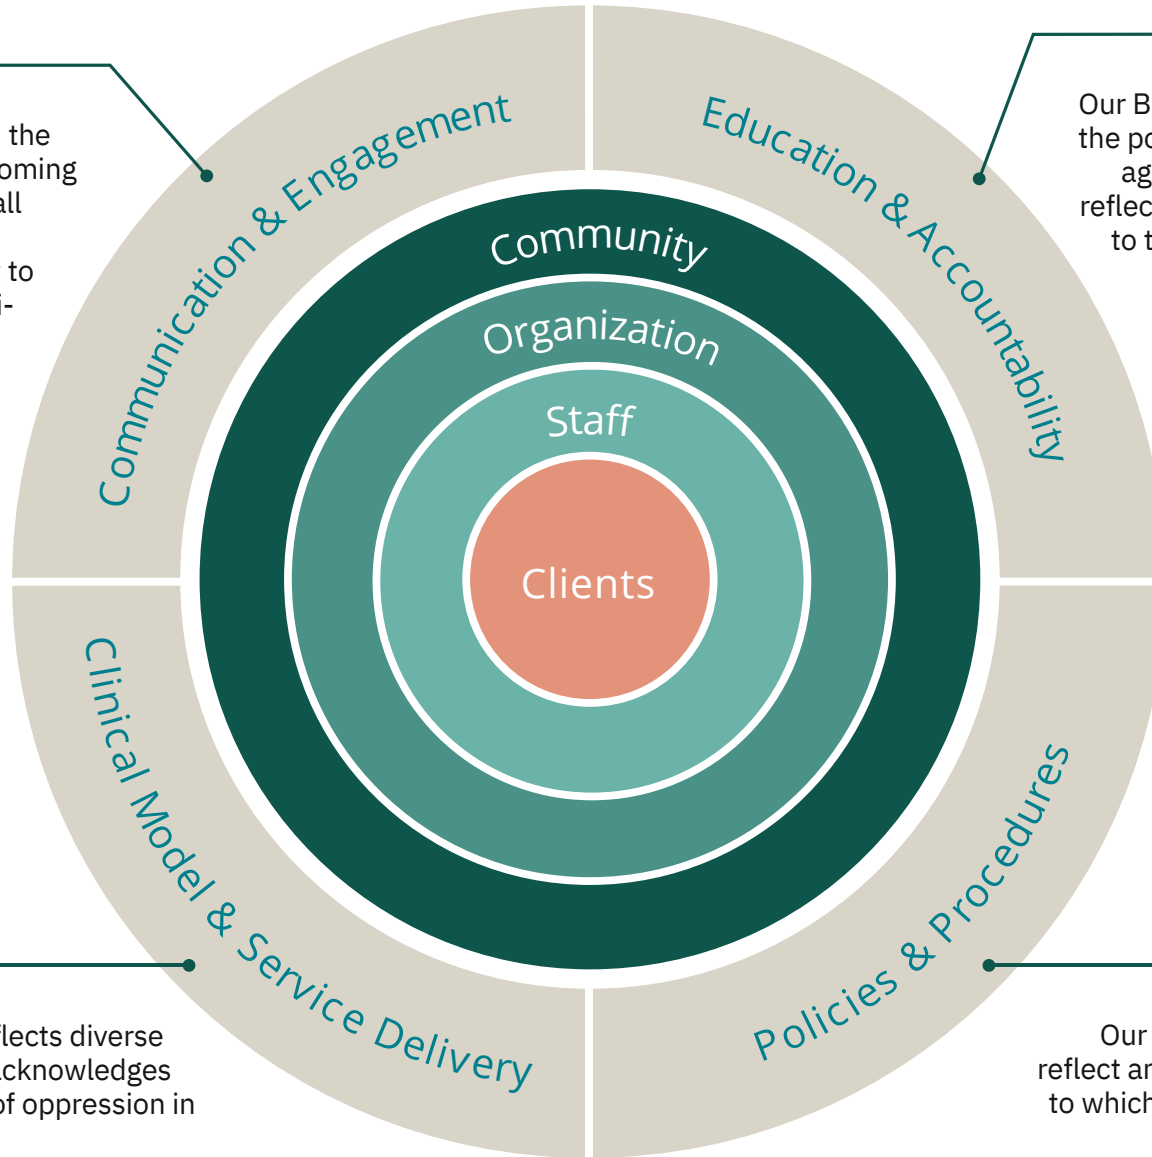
the
oming
all

to
i-

Communication & Engagement

Education & Accountability

Our B
the po
ag
reflec
to t

Community

Organization

Staff

Clients

Clinical Model & Service Delivery

Policies & Procedures

flects diverse
cknowledges
of oppression in

Our
reflect an
to which